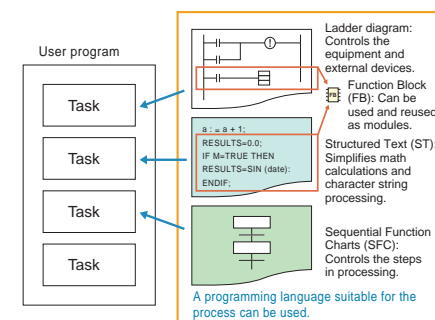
User program

Task

Task

Task

Task

Ladder diagram: Controls the equipment and external devices.

FB

Function Block (FB): Can be used and reused as modules.

a : = a + 1;
RESULTS=0.0;
IF M=TRUE THEN
RESULTS=SIN (date);
ENDIF;

Structured Text (ST): Simplifies math calculations and character string processing.

Sequential Function Charts (SFC): Controls the steps in processing.

A programming language suitable for the process can be used.